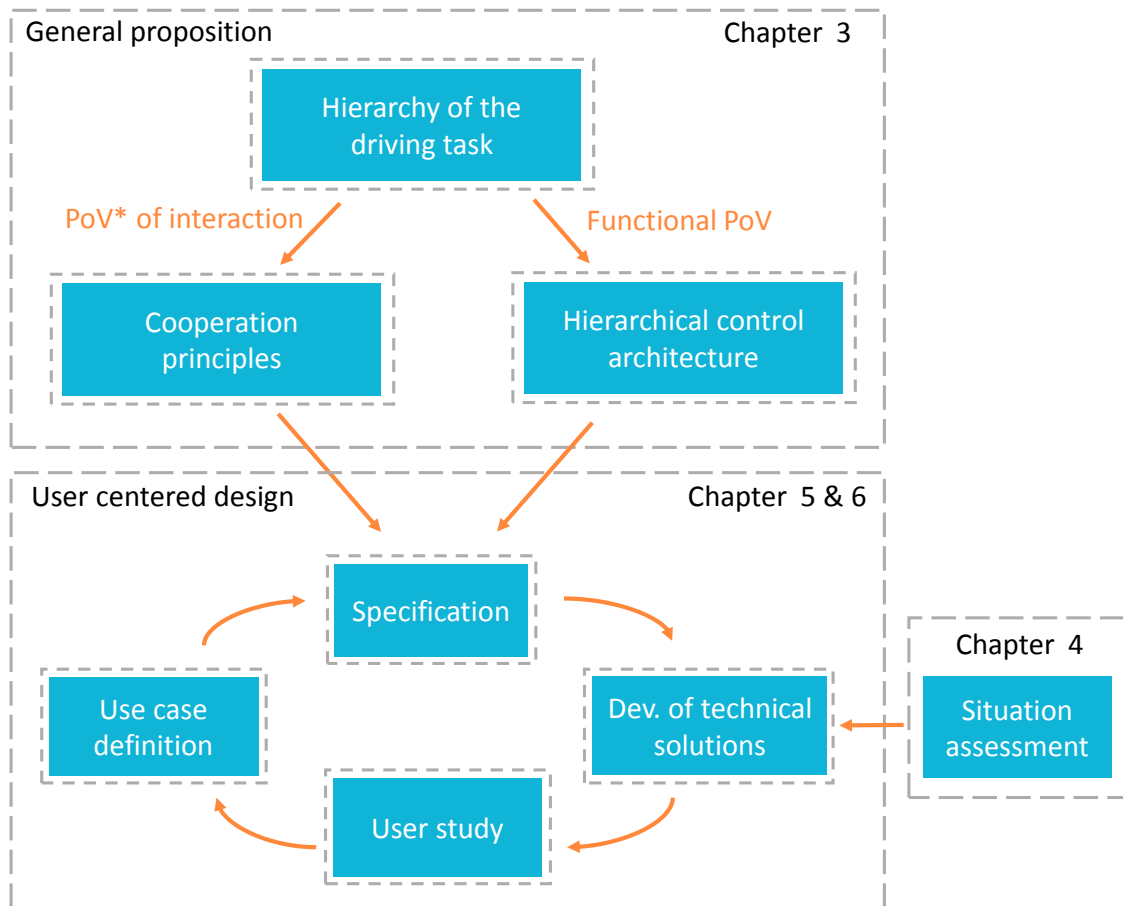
General proposition

Chapter 3

Hierarchy of the driving task

PoV* of interaction

Functional PoV

Cooperation principles

Hierarchical control architecture

User centered design

Chapter 5 & 6

Specification

Chapter 4

Use case definition

Dev. of technical solutions

Situation assessment

User study